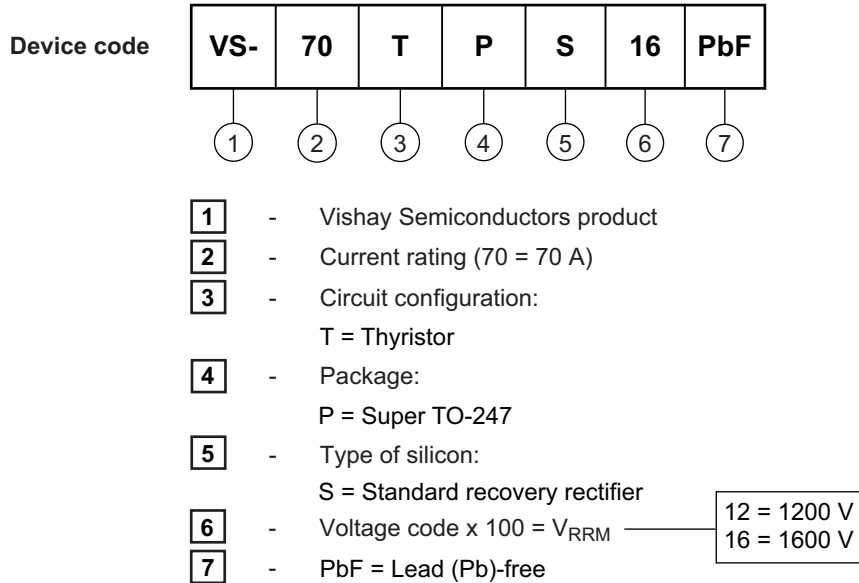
Device code

| VS- | 70 | T | P | S | 16 | PbF |
|---|---|---|---|---|---|---|

1 2 3 4 5 6 7

1 - Vishay Semiconductors product

2 - Current rating (70 = 70 A)

3 - Circuit configuration:
T = Thyristor

4 - Package:
P = Super TO-247

5 - Type of silicon:
S = Standard recovery rectifier

6 - Voltage code x 100 = $V_{RRM}$

12 = 1200 V
16 = 1600 V

7 - PbF = Lead (Pb)-free